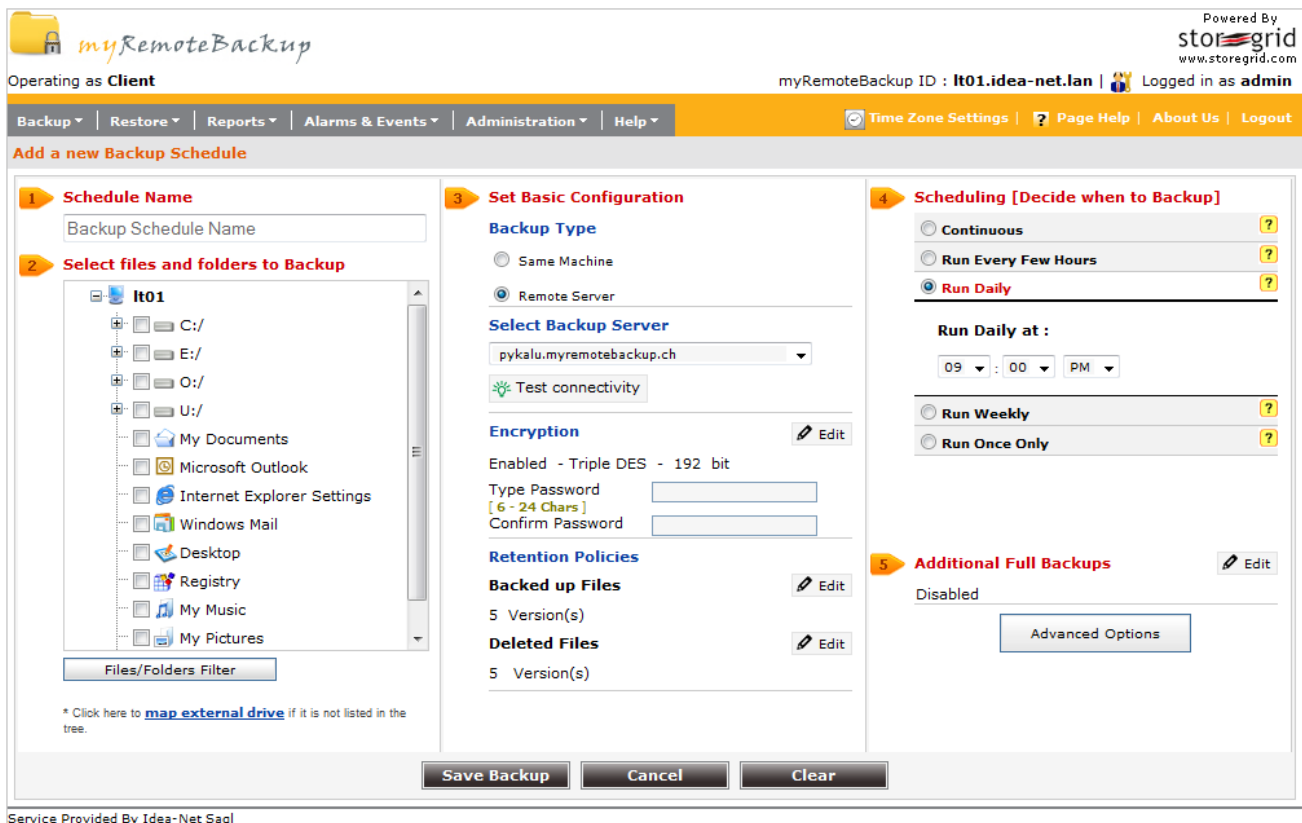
myRemoteBackup

Powered By
storegrid
www.storegrid.com

Operating as Client

myRemoteBackup ID : lt01.idea-net.lan | Logged in as admin

Backup ▾ | Restore ▾ | Reports ▾ | Alarms & Events ▾ | Administration ▾ | Help ▾

Time Zone Settings | Page Help | About Us | Logout

Add a new Backup Schedule

1 Schedule Name

Backup Schedule Name

2 Select files and folders to Backup

lt01
C:/
E:/
O:/
U:/
My Documents
Microsoft Outlook
Internet Explorer Settings
Windows Mail
Desktop
Registry
My Music
My Pictures

Files/Folders Filter

* Click here to map external drive if it is not listed in the tree.

3 Set Basic Configuration

Backup Type

Same Machine

Remote Server

Select Backup Server

pykalu.myremotebackup.ch

Test connectivity

Encryption

Edit

Enabled - Triple DES - 192 bit

Type Password
[ 6 - 24 Chars ]
Confirm Password

Retention Policies

Backed up Files

Edit

5 Version(s)

Deleted Files

Edit

5 Version(s)

4 Scheduling [Decide when to Backup]

Continuous ?

Run Every Few Hours ?

Run Daily ?

Run Daily at :

09 : 00 PM

Run Weekly ?

Run Once Only ?

5 Additional Full Backups

Edit

Disabled

Advanced Options

Save Backup   Cancel   Clear

Service Provided By Idea-Net Sagl